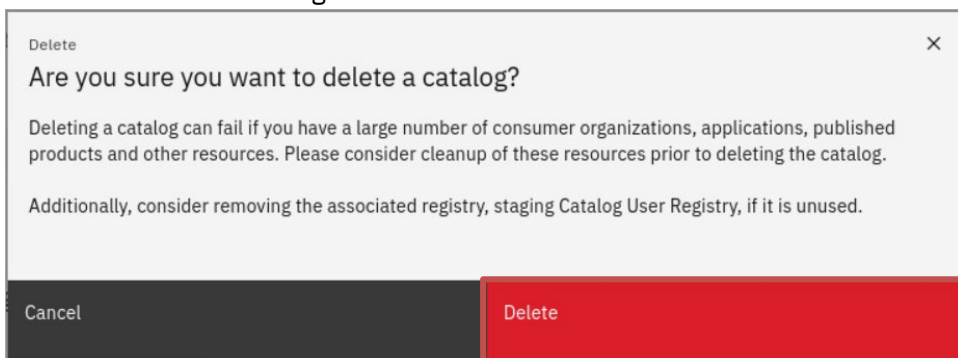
Delete

Are you sure you want to delete a catalog?

×

Deleting a catalog can fail if you have a large number of consumer organizations, applications, published products and other resources. Please consider cleanup of these resources prior to deleting the catalog.

Additionally, consider removing the associated registry, staging Catalog User Registry, if it is unused.

Cancel

Delete